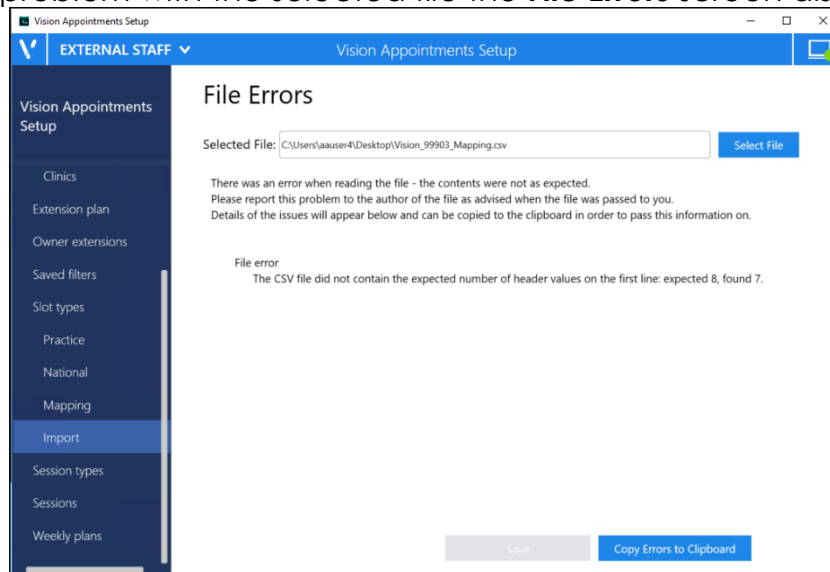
Vision Appointments Setup

EXTERNAL STAFF

Vision Appointments Setup

Vision Appointments Setup

Clinics

Extension plan

Owner extensions

Saved filters

Slot types

Practice

National

Mapping

Import

Session types

Sessions

Weekly plans

File Errors

Selected File: C:\Users\aauser4\Desktop\Vision_99903_Mapping.csv

Select File

There was an error when reading the file - the contents were not as expected.
Please report this problem to the author of the file as advised when the file was passed to you.
Details of the issues will appear below and can be copied to the clipboard in order to pass this information on.

File error
The CSV file did not contain the expected number of header values on the first line: expected 8, found 7.

Save

Copy Errors to Clipboard